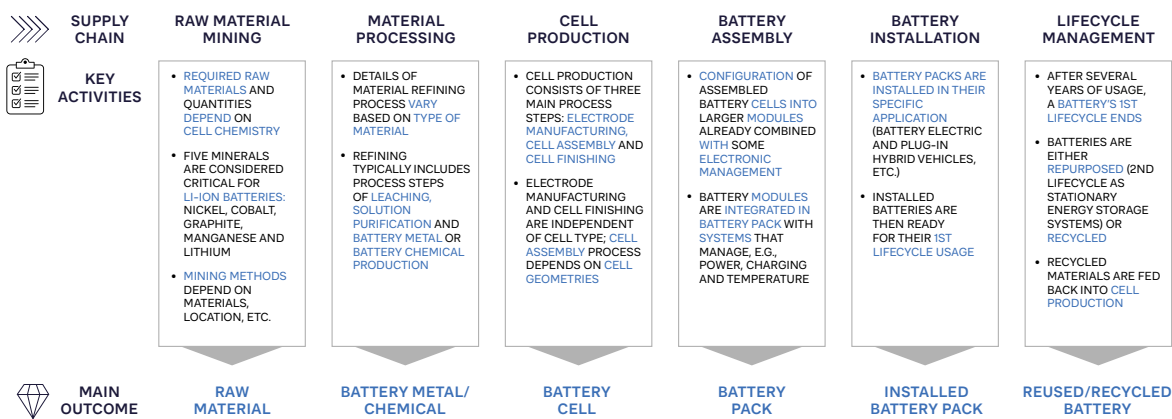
SUPPLY CHAIN | RAW MATERIAL MINING | MATERIAL PROCESSING | CELL PRODUCTION | BATTERY ASSEMBLY | BATTERY INSTALLATION | LIFECYCLE MANAGEMENT

KEY ACTIVITIES

RAW MATERIAL MINING
• REQUIRED RAW MATERIALS AND QUANTITIES DEPEND ON CELL CHEMISTRY
• FIVE MINERALS ARE CONSIDERED CRITICAL FOR LI-ION BATTERIES: NICKEL, COBALT, GRAPHITE, MANGANESE AND LITHIUM
• MINING METHODS DEPEND ON MATERIALS, LOCATION, ETC.

MATERIAL PROCESSING
• DETAILS OF MATERIAL REFINING PROCESS VARY BASED ON TYPE OF MATERIAL
• REFINING TYPICALLY INCLUDES PROCESS STEPS OF LEACHING, SOLUTION PURIFICATION AND BATTERY METAL OR BATTERY CHEMICAL PRODUCTION

CELL PRODUCTION
• CELL PRODUCTION CONSISTS OF THREE MAIN PROCESS STEPS: ELECTRODE MANUFACTURING, CELL ASSEMBLY AND CELL FINISHING
• ELECTRODE MANUFACTURING AND CELL FINISHING ARE INDEPENDENT OF CELL TYPE; CELL ASSEMBLY PROCESS DEPENDS ON CELL GEOMETRIES

BATTERY ASSEMBLY
• CONFIGURATION OF ASSEMBLED BATTERY CELLS INTO LARGER MODULES ALREADY COMBINED WITH SOME ELECTRONIC MANAGEMENT
• BATTERY MODULES ARE INTEGRATED IN BATTERY PACK WITH SYSTEMS THAT MANAGE, E.G., POWER, CHARGING AND TEMPERATURE

BATTERY INSTALLATION
• BATTERY PACKS ARE INSTALLED IN THEIR SPECIFIC APPLICATION (BATTERY ELECTRIC AND PLUG-IN HYBRID VEHICLES, ETC.)
• INSTALLED BATTERIES ARE THEN READY FOR THEIR 1ST LIFECYCLE USAGE

LIFECYCLE MANAGEMENT
• AFTER SEVERAL YEARS OF USAGE, A BATTERY'S 1ST LIFECYCLE ENDS
• BATTERIES ARE EITHER REPURPOSED (2ND LIFECYCLE AS STATIONARY ENERGY STORAGE SYSTEMS) OR RECYCLED
• RECYCLED MATERIALS ARE FED BACK INTO CELL PRODUCTION

MAIN OUTCOME | RAW MATERIAL | BATTERY METAL/ CHEMICAL | BATTERY CELL | BATTERY PACK | INSTALLED BATTERY PACK | REUSED/RECYCLED BATTERY